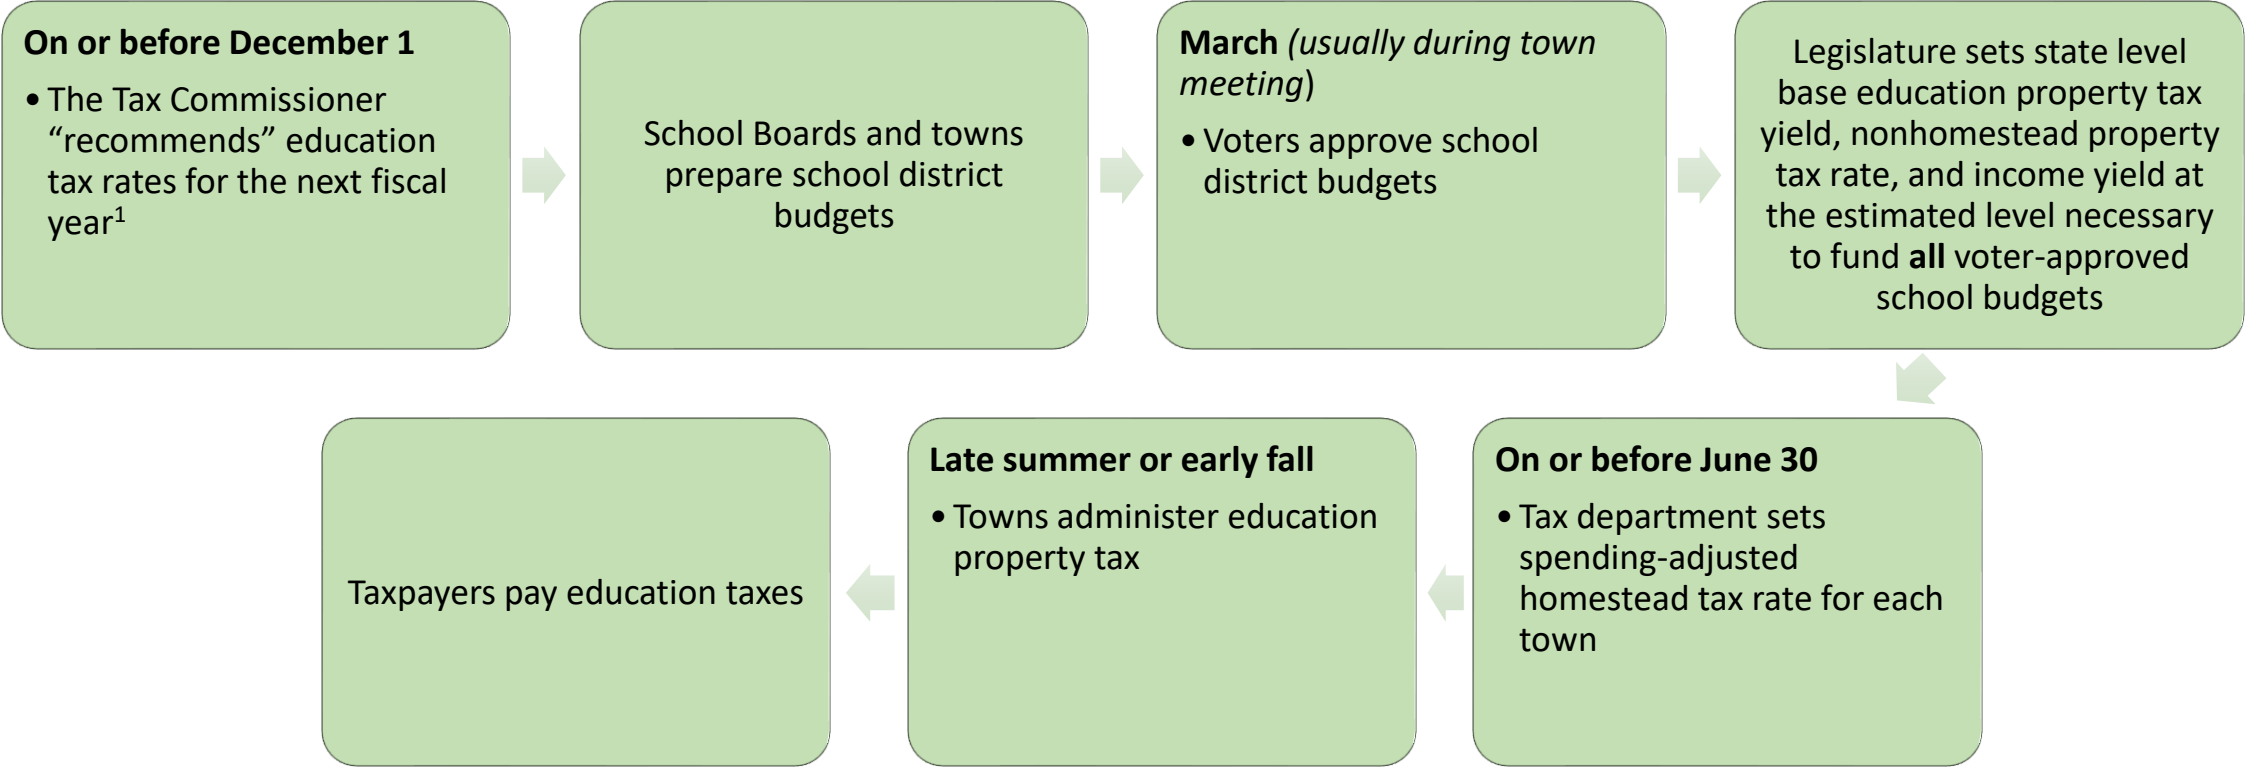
On or before December 1

• The Tax Commissioner "recommends" education tax rates for the next fiscal year$^1$

School Boards and towns prepare school district budgets

March (usually during town meeting)

• Voters approve school district budgets

Legislature sets state level base education property tax yield, nonhomestead property tax rate, and income yield at the estimated level necessary to fund all voter-approved school budgets

On or before June 30

• Tax department sets spending-adjusted homestead tax rate for each town

Late summer or early fall

• Towns administer education property tax

Taxpayers pay education taxes